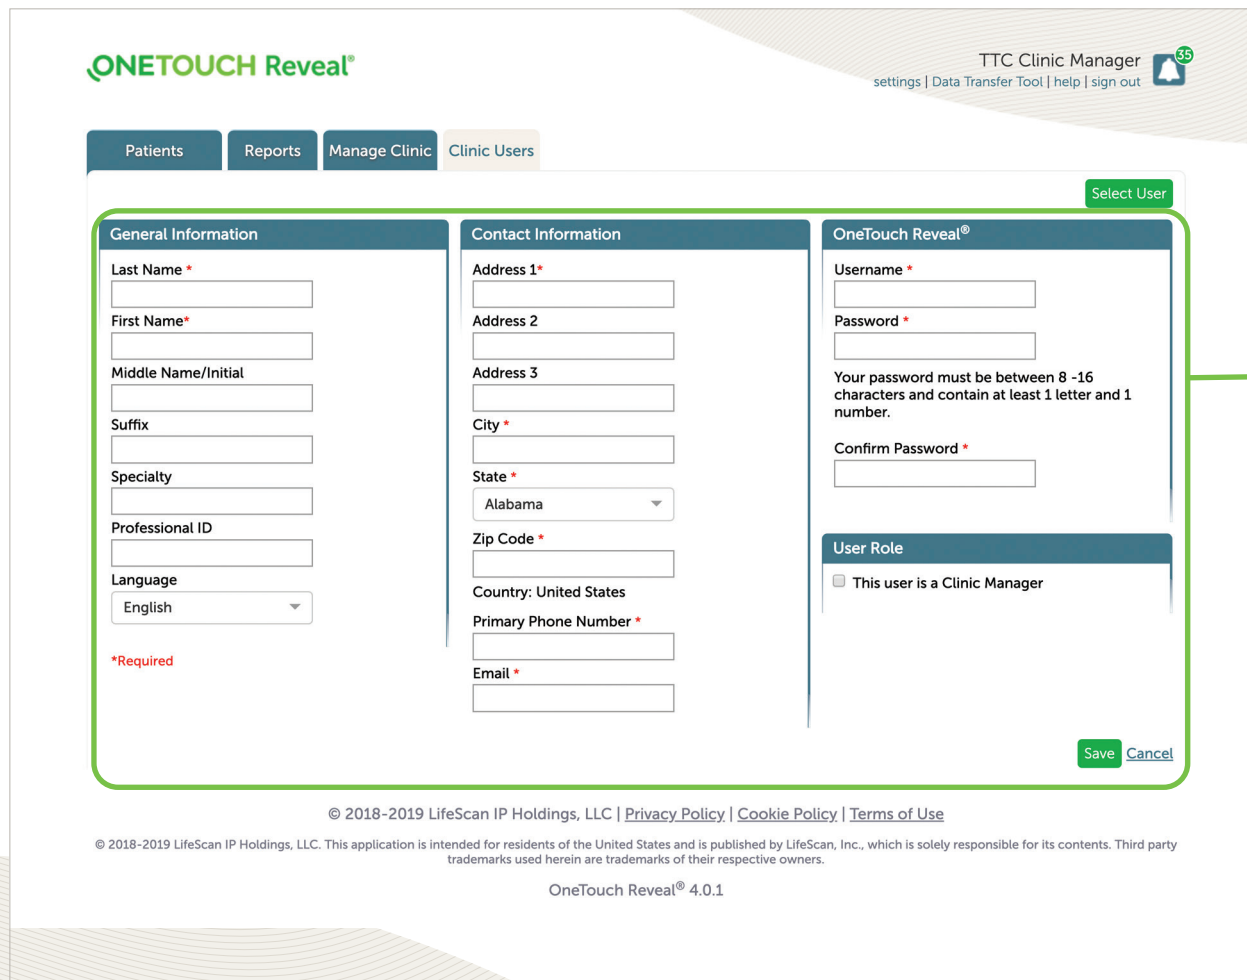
ONETOUCH Reveal®

TTC Clinic Manager
settings | Data Transfer Tool | help | sign out

35

Patients | Reports | Manage Clinic | Clinic Users

Select User

General Information

Last Name *

First Name*

Middle Name/Initial

Suffix

Specialty

Professional ID

Language

English

*Required

Contact Information

Address 1*

Address 2

Address 3

City *

State *

Alabama

Zip Code *

Country: United States

Primary Phone Number *

Email *

OneTouch Reveal®

Username *

Password *

Your password must be between 8 -16 characters and contain at least 1 letter and 1 number.

Confirm Password *

User Role

This user is a Clinic Manager

Save Cancel

© 2018-2019 LifeScan IP Holdings, LLC | Privacy Policy | Cookie Policy | Terms of Use

© 2018-2019 LifeScan IP Holdings, LLC. This application is intended for residents of the United States and is published by LifeScan, Inc., which is solely responsible for its contents. Third party trademarks used herein are trademarks of their respective owners.

OneTouch Reveal® 4.0.1